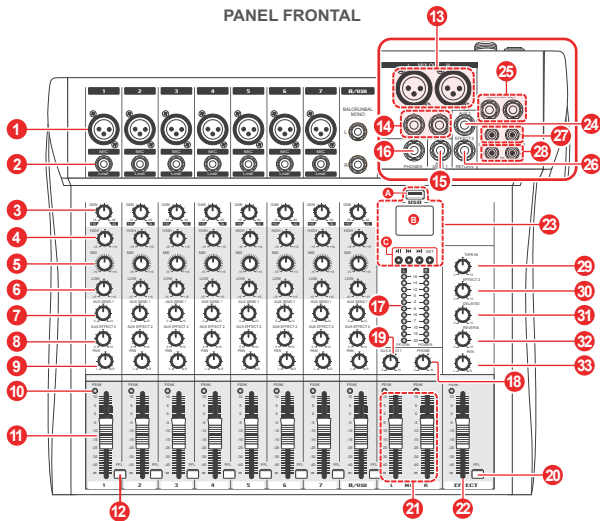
PANEL FRONTAL

1 2 3 4 5 6 7 8/USB

BALORUNBAL MONO

MIC LINE

1 2 3 4 5 6 7 8 9 10 11 12 13 14 15 16 17 18 19 20 21 22 23 24 25 26 27 28 29 30 31 32 33

A B C

USB

GAIN HIGH MID LOW AUX SEND 1 AUX EFFECT 2 PAN PEAK PFL

TAPE IN EFFECT 2 DELAY/D REVERB PAN

PHONES

AUX SEND 1 PHONE

1 2 3 4 5 6 7 8/USB L R EFFECT